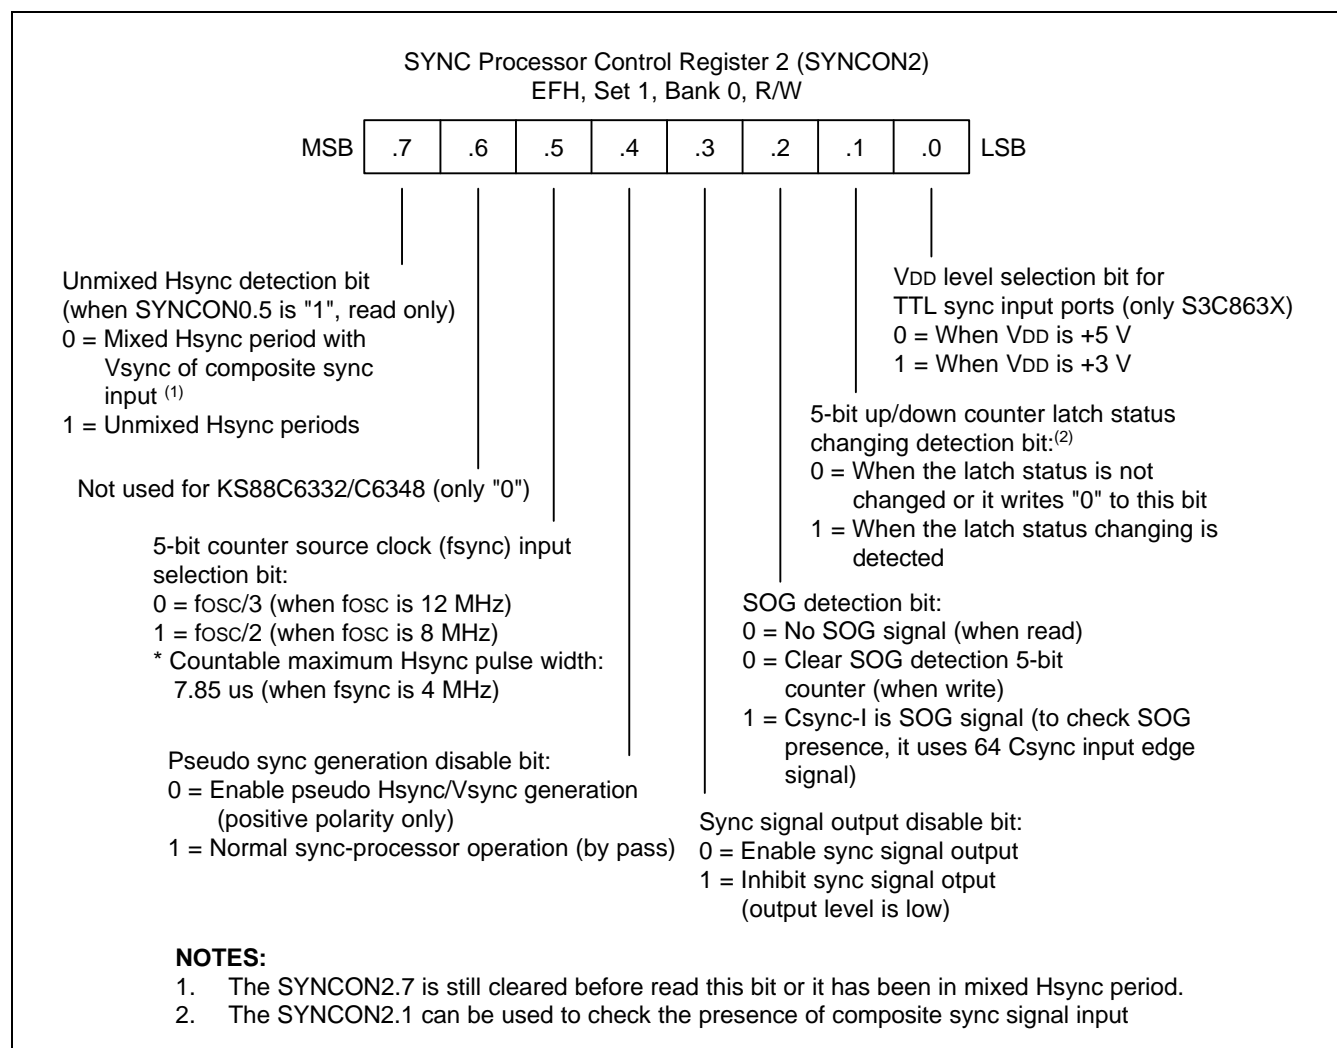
SYNC Processor Control Register 2 (SYNCON2)
EFH, Set 1, Bank 0, R/W

| MSB | .7 | .6 | .5 | .4 | .3 | .2 | .1 | .0 | LSB |
|---|---|---|---|---|---|---|---|---|---|

Unmixed Hsync detection bit
(when SYNCON0.5 is "1", read only)
0 = Mixed Hsync period with Vsync of composite sync input $^{(1)}$
1 = Unmixed Hsync periods

Not used for KS88C6332/C6348 (only "0")

5-bit counter source clock (fsync) input selection bit:
0 = fosc/3 (when fosc is 12 MHz)
1 = fosc/2 (when fosc is 8 MHz)
* Countable maximum Hsync pulse width: 7.85 us (when fsync is 4 MHz)

Pseudo sync generation disable bit:
0 = Enable pseudo Hsync/Vsync generation (positive polarity only)
1 = Normal sync-processor operation (by pass)

VDD level selection bit for TTL sync input ports (only S3C863X)
0 = When VDD is +5 V
1 = When VDD is +3 V

5-bit up/down counter latch status changing detection bit:$^{(2)}$
0 = When the latch status is not changed or it writes "0" to this bit
1 = When the latch status changing is detected

SOG detection bit:
0 = No SOG signal (when read)
0 = Clear SOG detection 5-bit counter (when write)
1 = Csync-I is SOG signal (to check SOG presence, it uses 64 Csync input edge signal)

Sync signal output disable bit:
0 = Enable sync signal output
1 = Inhibit sync signal otput (output level is low)

NOTES:
1. The SYNCON2.7 is still cleared before read this bit or it has been in mixed Hsync period.
2. The SYNCON2.1 can be used to check the presence of composite sync signal input